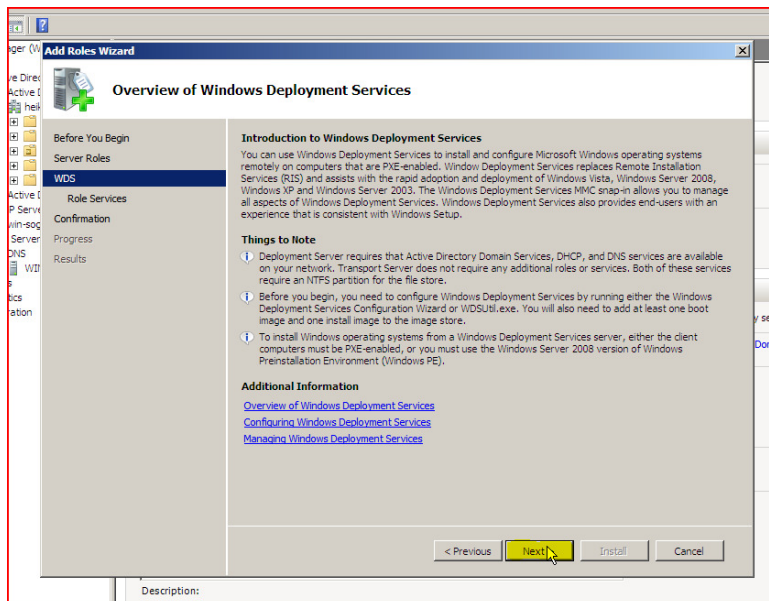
Add Roles Wizard

Overview of Windows Deployment Services

Before You Begin
Server Roles
WDS
Role Services
Confirmation
Progress
Results

Introduction to Windows Deployment Services

You can use Windows Deployment Services to install and configure Microsoft Windows operating systems remotely on computers that are PXE-enabled. Window Deployment Services replaces Remote Installation Services (RIS) and assists with the rapid adoption and deployment of Windows Vista, Windows Server 2008, Windows XP and Windows Server 2003. The Windows Deployment Services MMC snap-in allows you to manage all aspects of Windows Deployment Services. Windows Deployment Services also provides end-users with an experience that is consistent with Windows Setup.

Things to Note

Deployment Server requires that Active Directory Domain Services, DHCP, and DNS services are available on your network. Transport Server does not require any additional roles or services. Both of these services require an NTFS partition for the file store.

Before you begin, you need to configure Windows Deployment Services by running either the Windows Deployment Services Configuration Wizard or WDSUtil.exe. You will also need to add at least one boot image and one install image to the image store.

To install Windows operating systems from a Windows Deployment Services server, either the client computers must be PXE-enabled, or you must use the Windows Server 2008 version of Windows Preinstallation Environment (Windows PE).

Additional Information

Overview of Windows Deployment Services
Configuring Windows Deployment Services
Managing Windows Deployment Services

< Previous
Next >
Install
Cancel

Description: